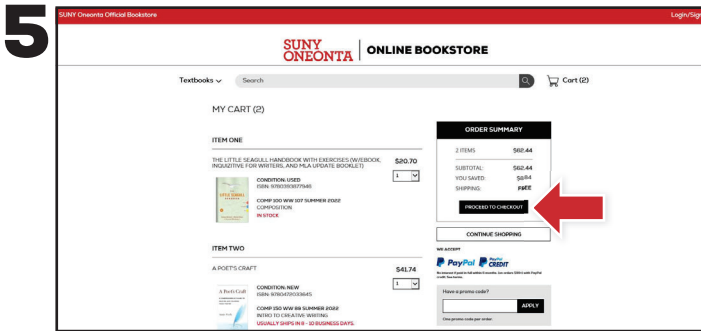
5

SUNY Oneonta Official Bookstore

Login/Sign

SUNY ONEONTA | ONLINE BOOKSTORE

Textbooks ⌄ Search

Cart (2)

MY CART (2)

ITEM ONE

THE LITTLE SEAGULL HANDBOOK WITH EXERCISES (W/EBOOK, INQUIZITIVE FOR WRITERS, AND MLA UPDATE BOOKLET)

$20.70

1

CONDITION: USED
ISBN: 9780393677946

COMP 100 WW 107 SUMMER 2022
COMPOSITION
IN STOCK

ITEM TWO

A POET'S CRAFT

$41.74

1

CONDITION: NEW
ISBN: 9780472033645

COMP 150 WW 88 SUMMER 2022
INTRO TO CREATIVE WRITING
USUALLY SHIPS IN 8 - 10 BUSINESS DAYS

ORDER SUMMARY

2 ITEMS: $62.44

SUBTOTAL: $62.44
YOU SAVED: $6.64
SHIPPING: FREE

PROCEED TO CHECKOUT

CONTINUE SHOPPING

WE ACCEPT

PayPal PayPal CREDIT

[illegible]

Have a promo code?

APPLY

One promo code per order.